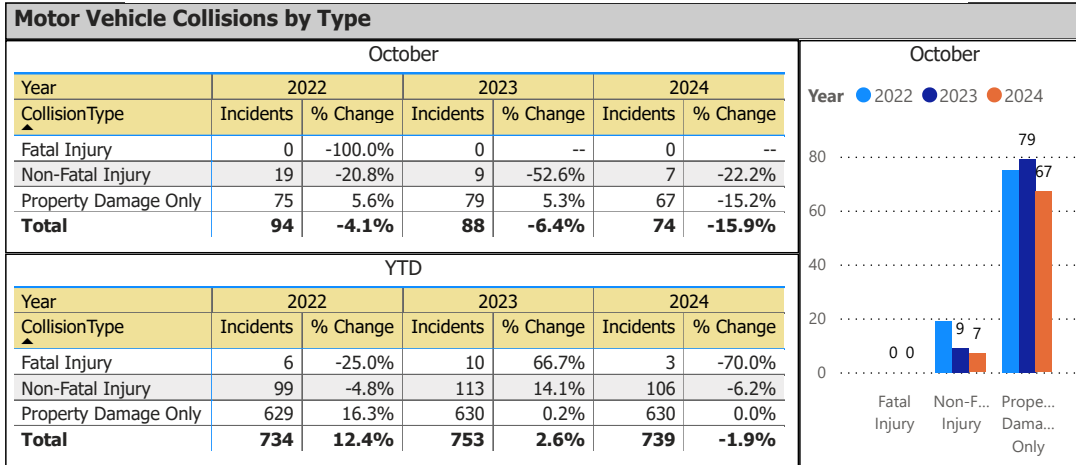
Motor Vehicle Collisions by Type

October

| Year | 2022 | | 2023 | | 2024 | |
|---|---|---|---|---|---|---|
| CollisionType | Incidents | % Change | Incidents | % Change | Incidents | % Change |
| Fatal Injury | 0 | -100.0% | 0 | -- | 0 | -- |
| Non-Fatal Injury | 19 | -20.8% | 9 | -52.6% | 7 | -22.2% |
| Property Damage Only | 75 | 5.6% | 79 | 5.3% | 67 | -15.2% |
| **Total** | **94** | **-4.1%** | **88** | **-6.4%** | **74** | **-15.9%** |

YTD

| Year | 2022 | | 2023 | | 2024 | |
|---|---|---|---|---|---|---|
| CollisionType | Incidents | % Change | Incidents | % Change | Incidents | % Change |
| Fatal Injury | 6 | -25.0% | 10 | 66.7% | 3 | -70.0% |
| Non-Fatal Injury | 99 | -4.8% | 113 | 14.1% | 106 | -6.2% |
| Property Damage Only | 629 | 16.3% | 630 | 0.2% | 630 | 0.0% |
| **Total** | **734** | **12.4%** | **753** | **2.6%** | **739** | **-1.9%** |

October

Year 2022 2023 2024

80
60
40
20
0

0 0
9 7
79
67

Fatal Injury
Non-F... Injury
Prope... Dama... Only